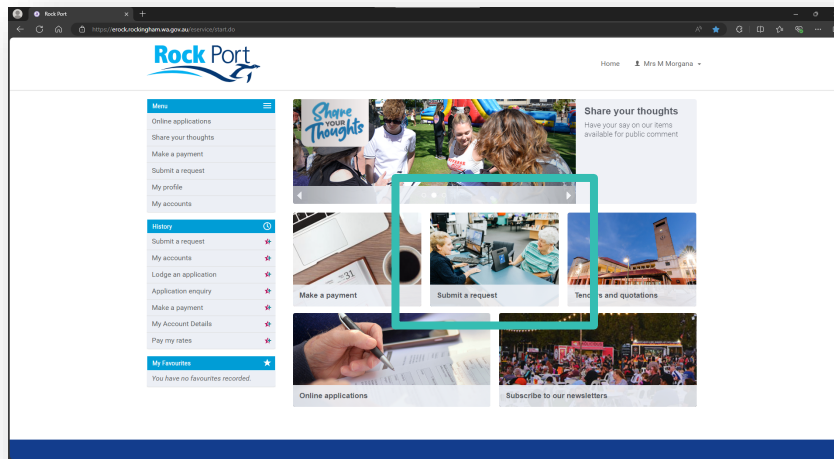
Rock Port

https://erock.rockingham.wa.gov.au/eservice/start.do

Rock Port

Home Mrs M Morgana

Menu
Online applications
Share your thoughts
Make a payment
Submit a request
My profile
My accounts

History
Submit a request
My accounts
Lodge an application
Application enquiry
Make a payment
My Account Details
Pay my rates

My Favourites
You have no favourites recorded.

Share your Thoughts

Share your thoughts
Have your say on our items available for public comment

Make a payment
Submit a request
Tenders and quotations
Online applications
Subscribe to our newsletters